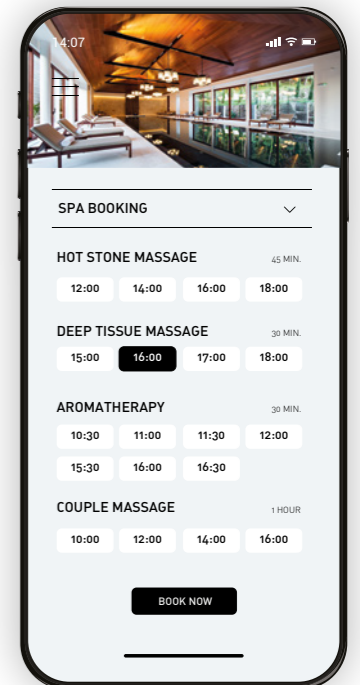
14:07

SPA BOOKING

HOT STONE MASSAGE 45 MIN.

12:00 14:00 16:00 18:00

DEEP TISSUE MASSAGE 30 MIN.

15:00 16:00 17:00 18:00

AROMATHERAPY 30 MIN.

10:30 11:00 11:30 12:00

15:30 16:00 16:30

COUPLE MASSAGE 1 HOUR

10:00 12:00 14:00 16:00

BOOK NOW